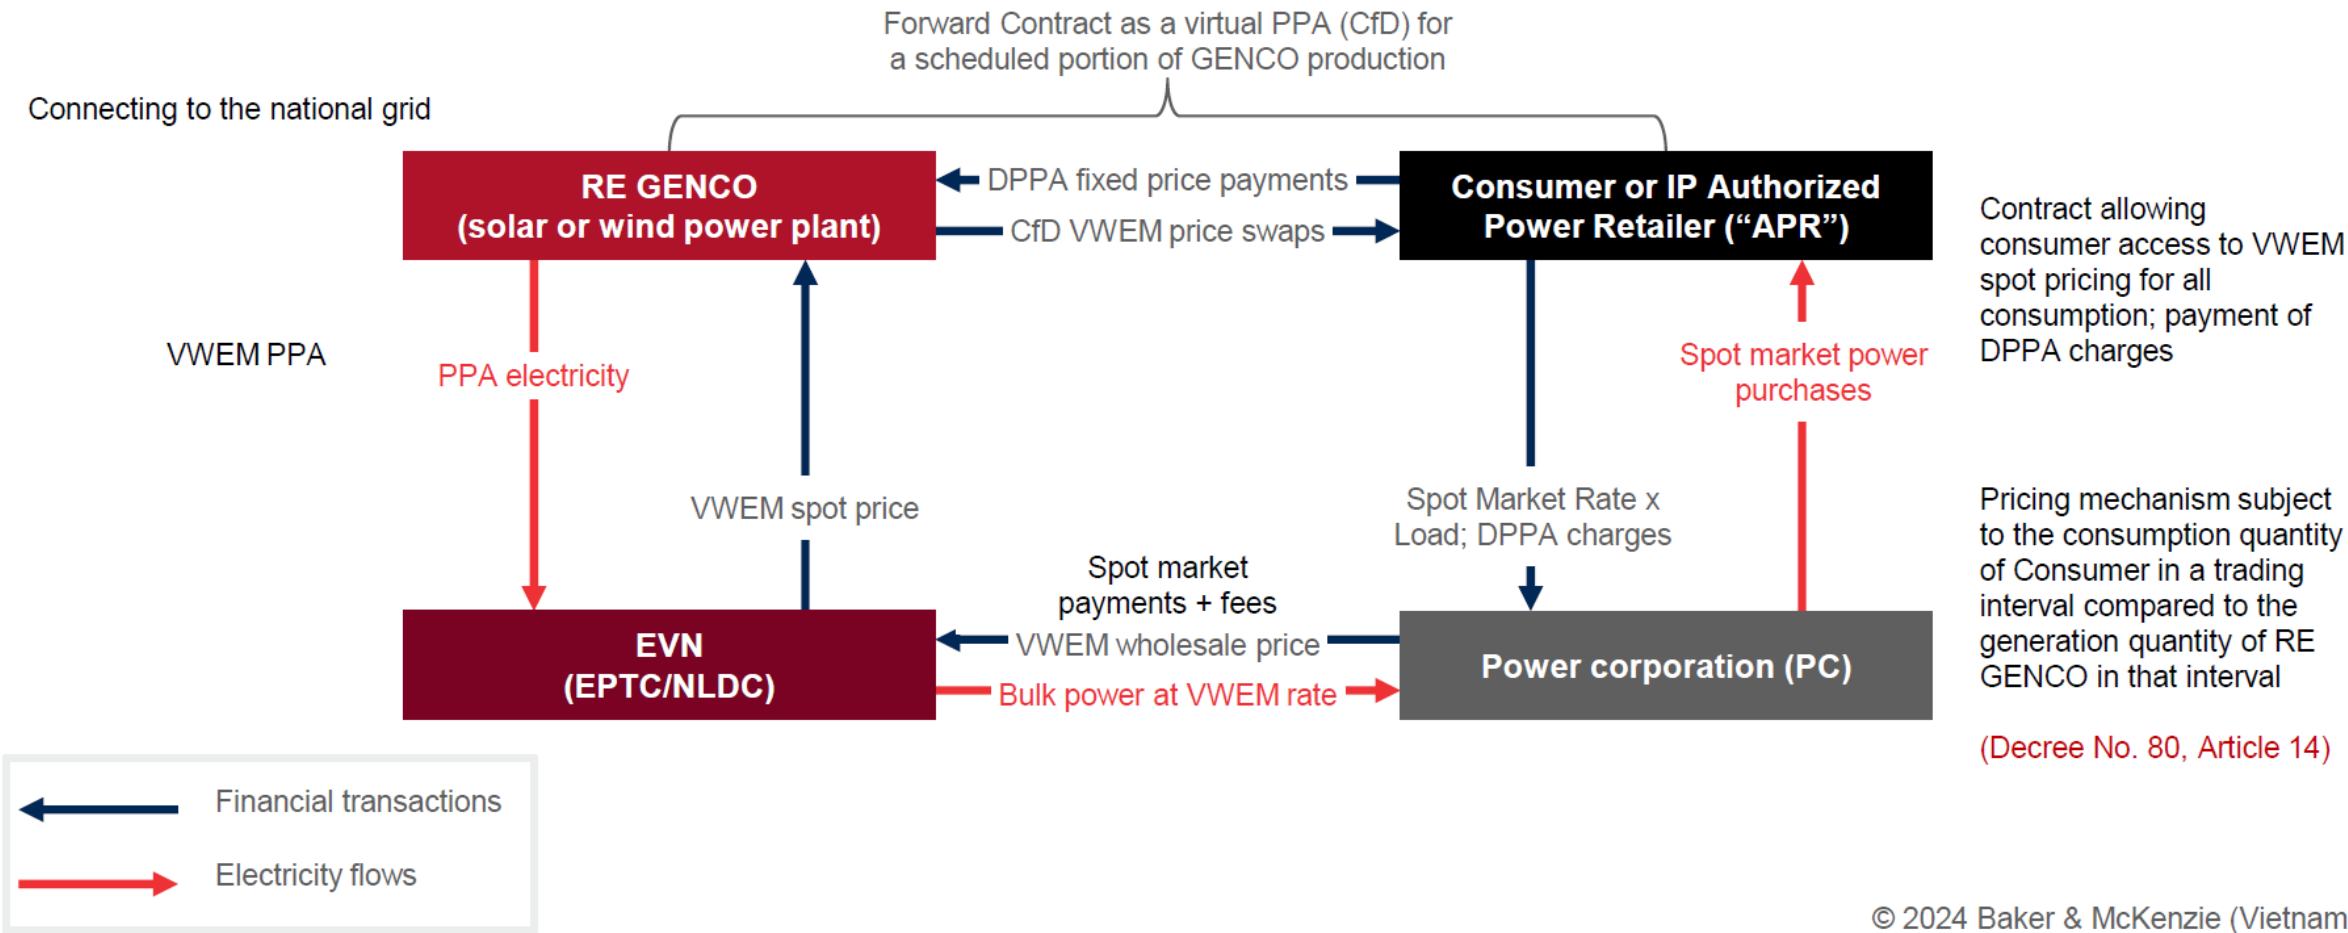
Forward Contract as a virtual PPA (CfD) for a scheduled portion of GENCO production

Connecting to the national grid

RE GENCO
(solar or wind power plant)

DPPA fixed price payments

CfD VWEM price swaps

Consumer or IP Authorized Power Retailer ("APR")

Contract allowing consumer access to VWEM spot pricing for all consumption; payment of DPPA charges

VWEM PPA

PPA electricity

VWEM spot price

Spot market power purchases

Spot Market Rate x Load; DPPA charges

Spot market payments + fees

Pricing mechanism subject to the consumption quantity of Consumer in a trading interval compared to the generation quantity of RE GENCO in that interval

EVN
(EPTC/NLDC)

VWEM wholesale price

Bulk power at VWEM rate

Power corporation (PC)

(Decree No. 80, Article 14)

Financial transactions

Electricity flows

© 2024 Baker & McKenzie (Vietnam